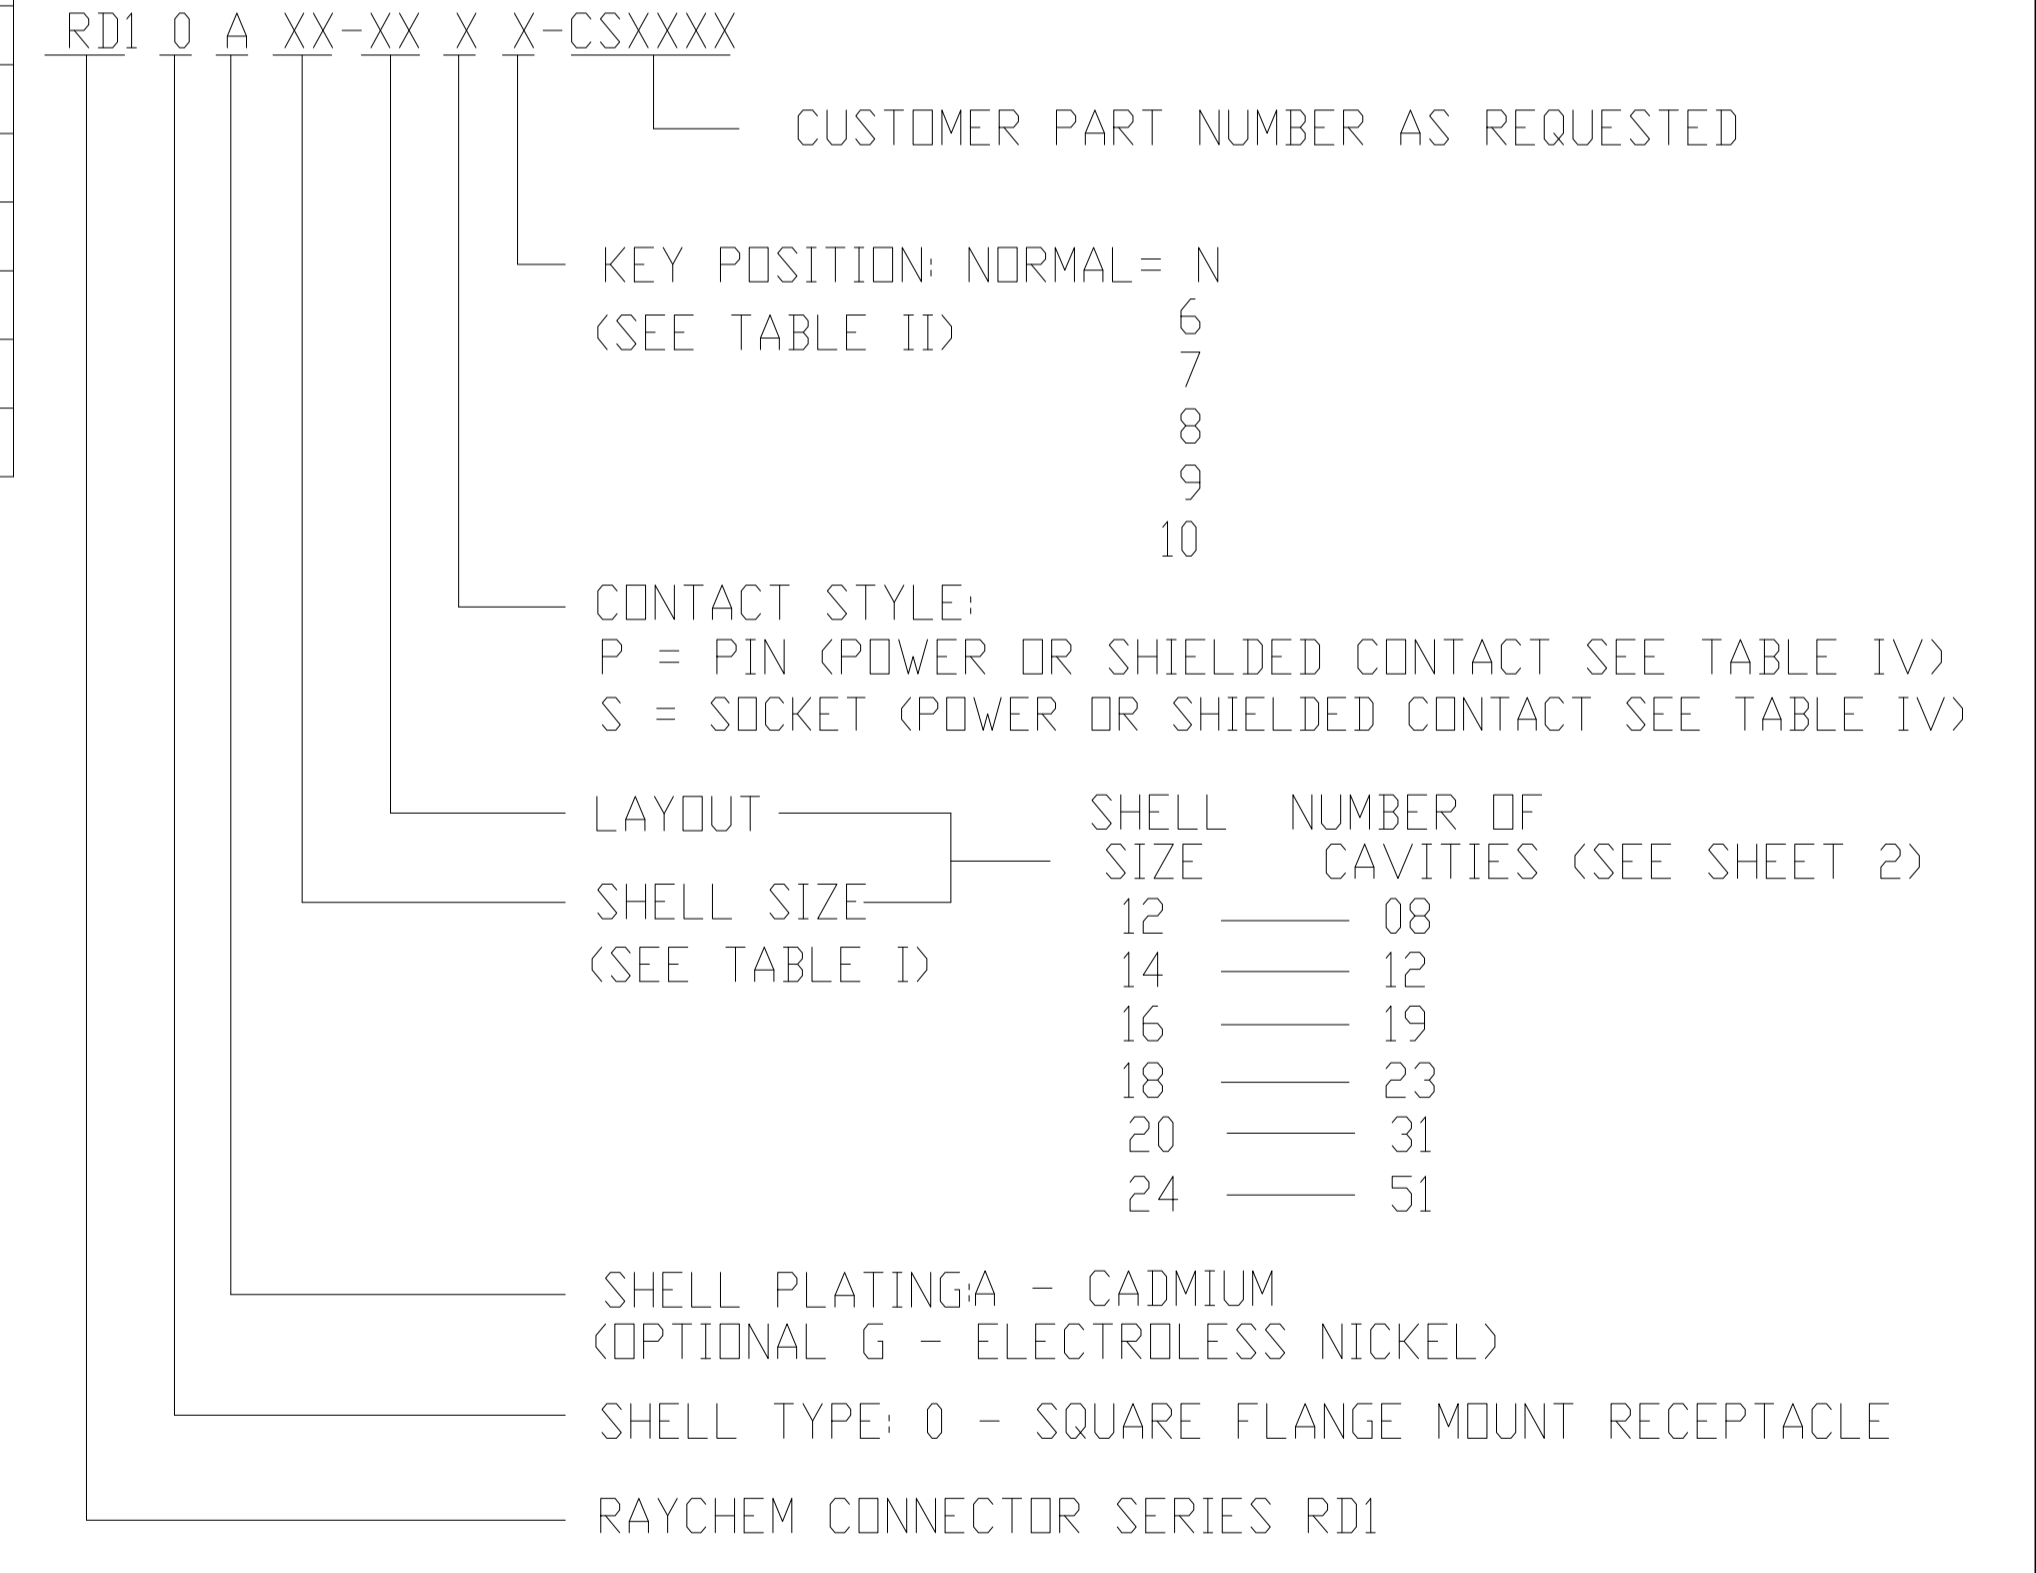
RD1 0 A XX-XX X X-CSXXXX

CUSTOMER PART NUMBER AS REQUESTED

KEY POSITION: NORMAL= N
(SEE TABLE II)
6
7
8
9
10

CONTACT STYLE:
P = PIN (POWER OR SHIELDED CONTACT SEE TABLE IV)
S = SOCKET (POWER OR SHIELDED CONTACT SEE TABLE IV)

LAYOUT
SHELL SIZE
(SEE TABLE I)

| SHELL SIZE | NUMBER OF CAVITIES (SEE SHEET 2) |
|---|---|
| 12 | 08 |
| 14 | 12 |
| 16 | 19 |
| 18 | 23 |
| 20 | 31 |
| 24 | 51 |

SHELL PLATING:A - CADMIUM
(OPTIONAL G - ELECTROLESS NICKEL)

SHELL TYPE: 0 - SQUARE FLANGE MOUNT RECEPTACLE

RAYCHEM CONNECTOR SERIES RD1